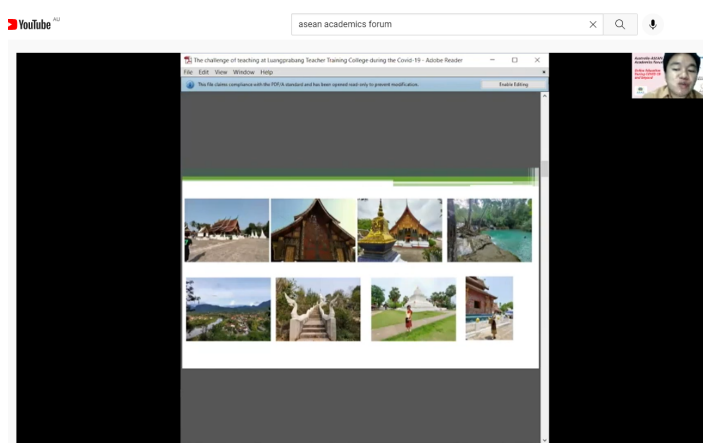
YouTube AU

asean academics forum

The challenge of teaching at Luangprabang Teacher Training College during the Covid-19 - Adobe Reader

File Edit View Window Help

This file claims compliance with the PDF/A standard and has been opened read-only to prevent modification.

Enable Editing

Australia ASEAN Academics Forum

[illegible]